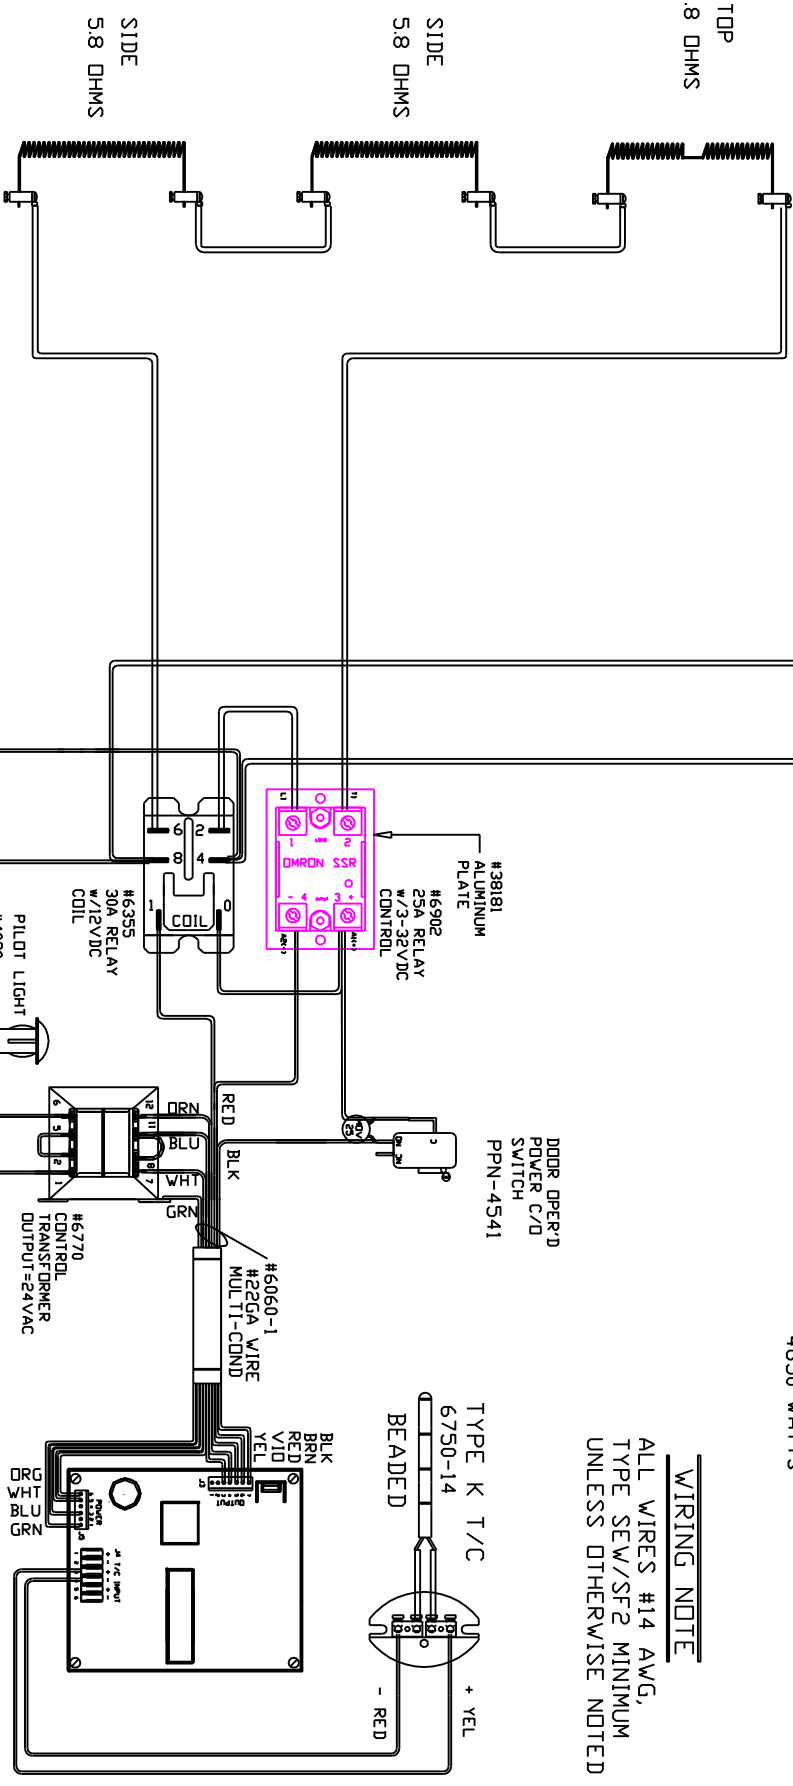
SIDE
5.8 OHMS

SIDE
5.8 OHMS

TOP
.8 OHMS

#38181
ALUMINUM
PLATE

#6902
25A RELAY
W/3-32VDC
CONTROL

OMRON SSR

1
2
4
3

6
2
8
4
1
COIL
0

#6355
30A RELAY
W/12VDC
COIL

PILOT LIGHT

DOOR OPER'D
POWER C/O
SWITCH
PPN-4541

RED
BLK

ORN
BLU
WHT
GRN

#6770
CONTROL
TRANSFORMER
OUTPUT=24VAC

#6060-1
#22GA WIRE
MULTI-COND

BLK
BRN
RED
VIO
YEL

ORG
WHT
BLU
GRN

TYPE K T/C
6750-14
BEADED

- RED
+ YEL

WIRING NOTE
ALL WIRES #14 AWG,
TYPE SEW/SF2 MINIMUM
UNLESS OTHERWISE NOTED

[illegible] WATTS